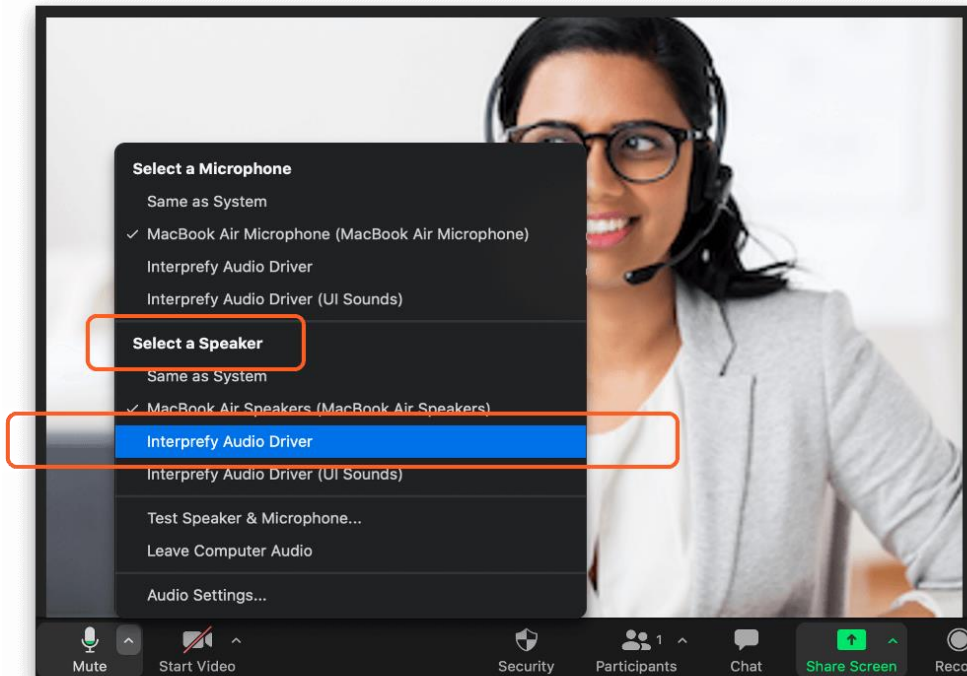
Select a Microphone
Same as System
✓ MacBook Air Microphone (MacBook Air Microphone)
Interprefy Audio Driver
Interprefy Audio Driver (UI Sounds)
Select a Speaker
Same as System
✓ MacBook Air Speakers (MacBook Air Speakers)
Interprefy Audio Driver
Interprefy Audio Driver (UI Sounds)
Test Speaker & Microphone...
Leave Computer Audio
Audio Settings...

Mute
Start Video
Security
Participants 1
Chat
Share Screen
Reco